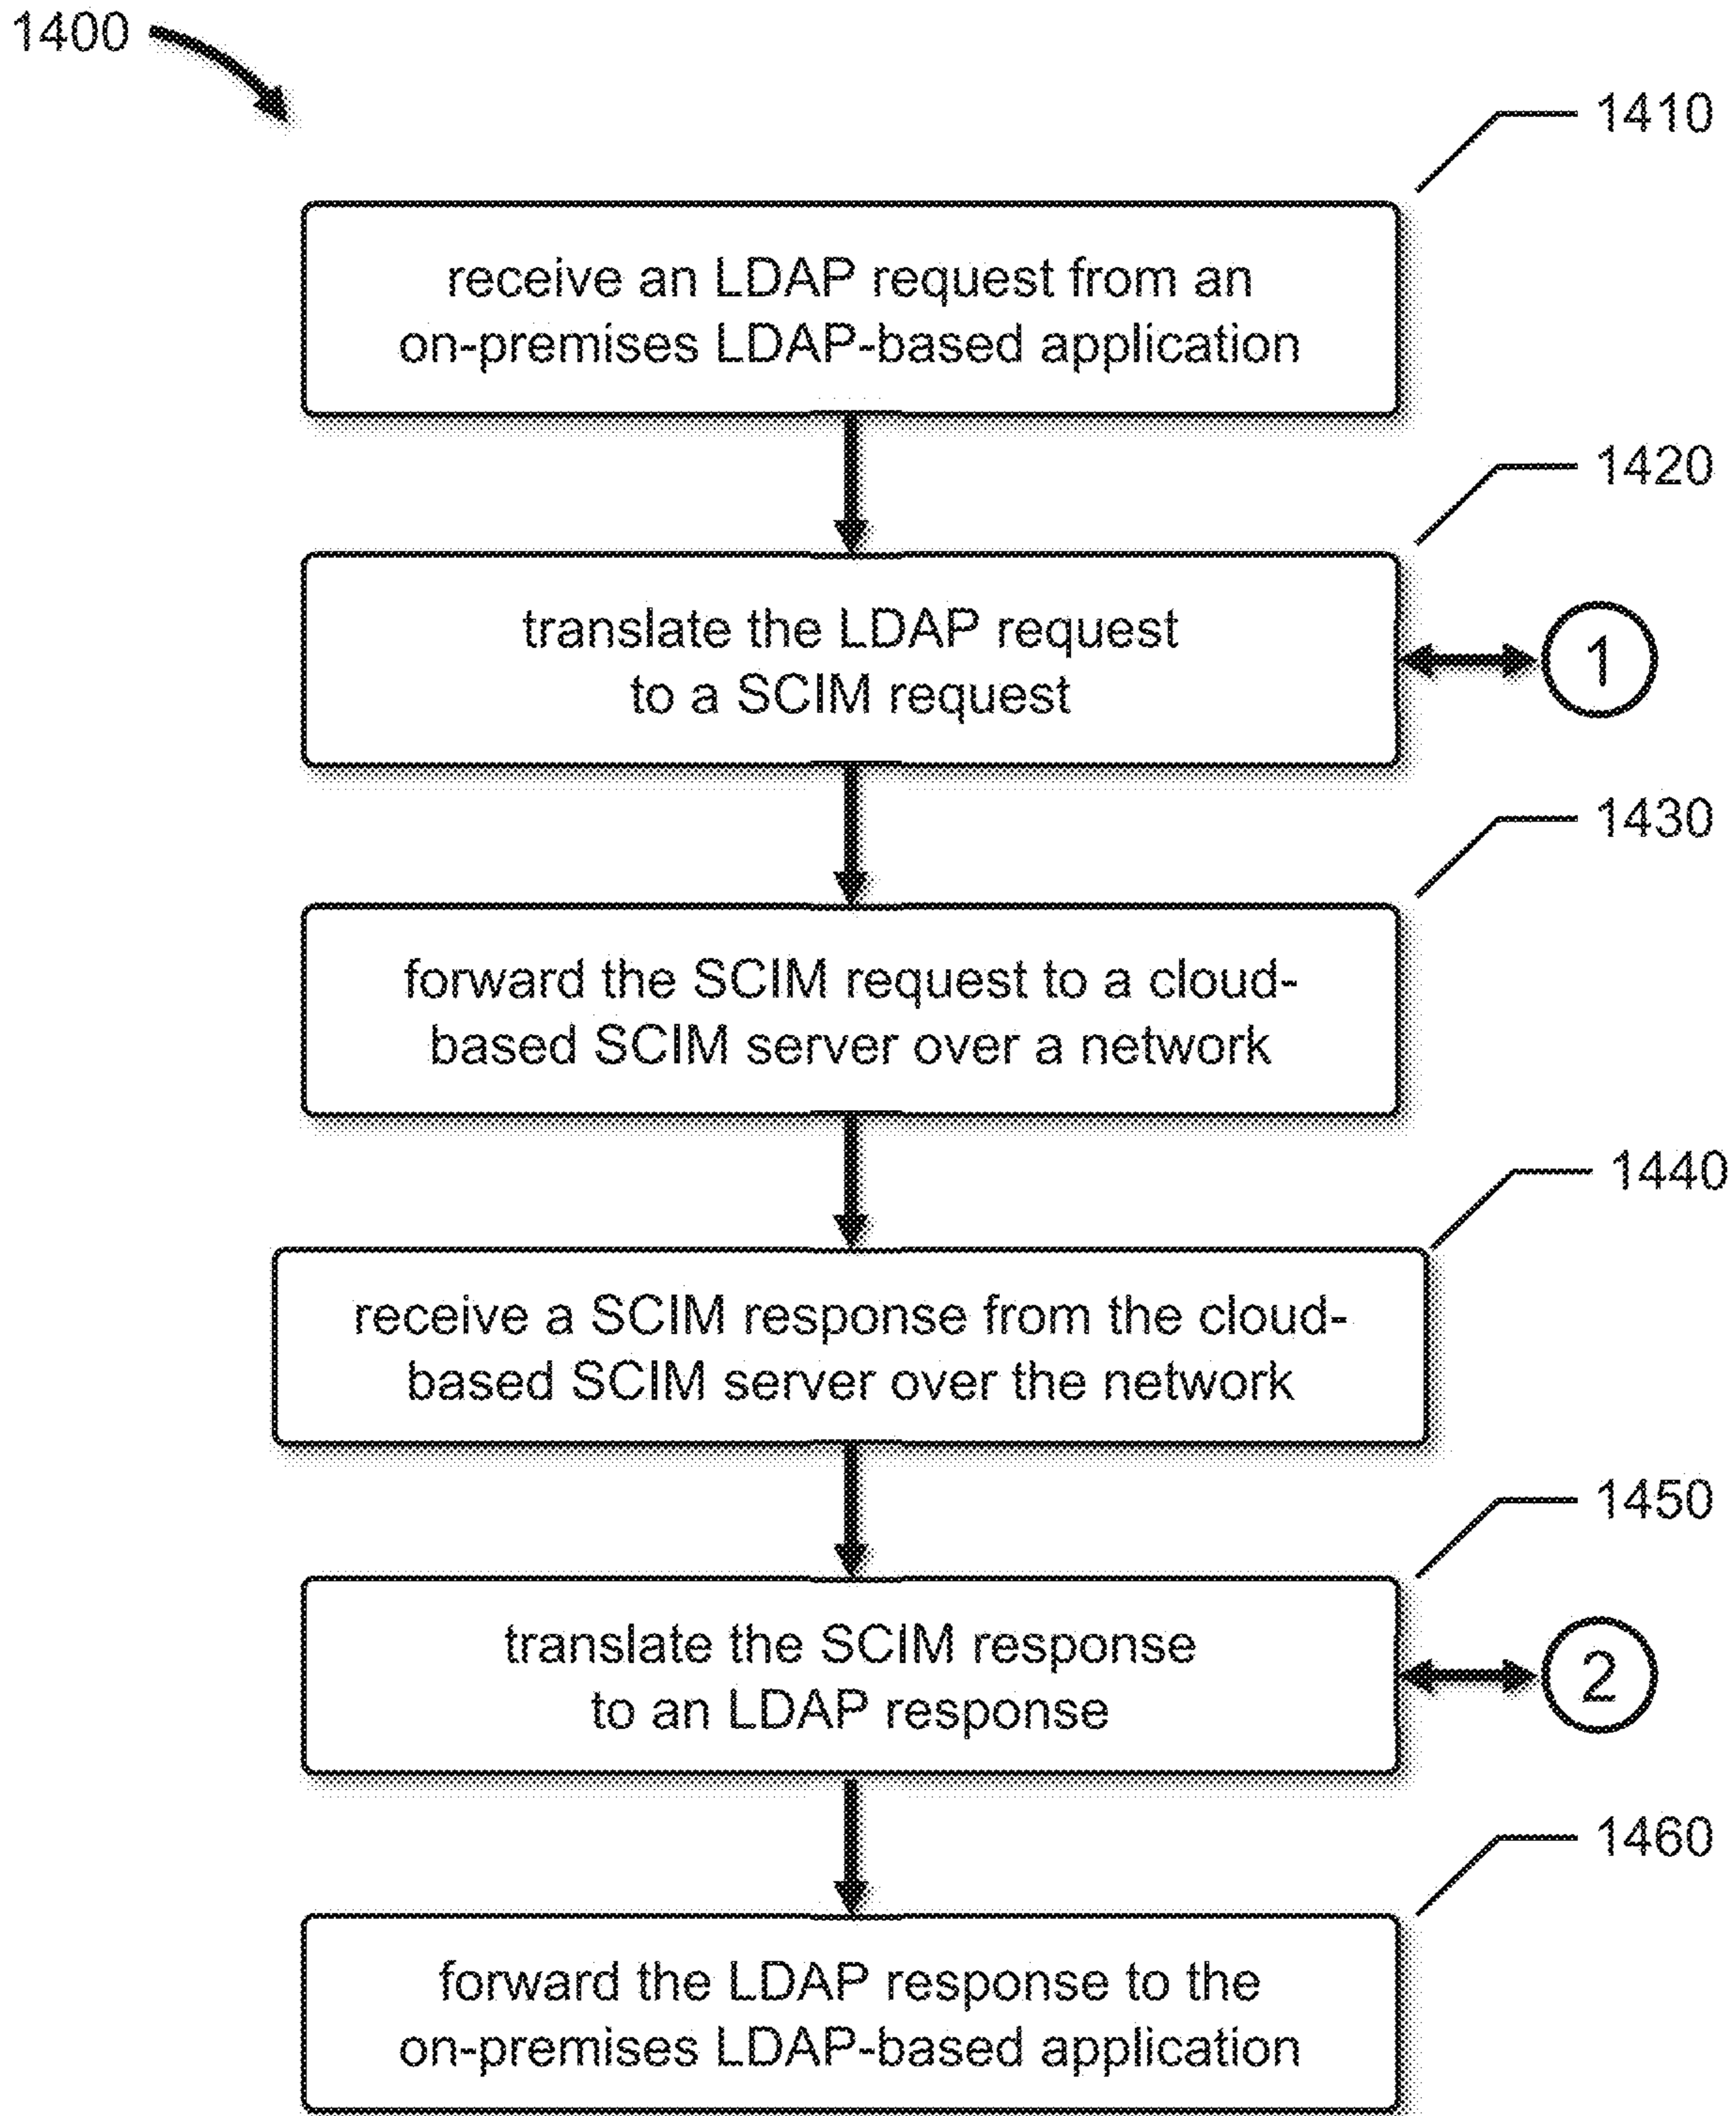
1400

1410

receive an LDAP request from an on-premises LDAP-based application

1420

translate the LDAP request to a SCIM request

1

1430

forward the SCIM request to a cloud-based SCIM server over a network

1440

receive a SCIM response from the cloud-based SCIM server over the network

1450

translate the SCIM response to an LDAP response

2

1460

forward the LDAP response to the on-premises LDAP-based application